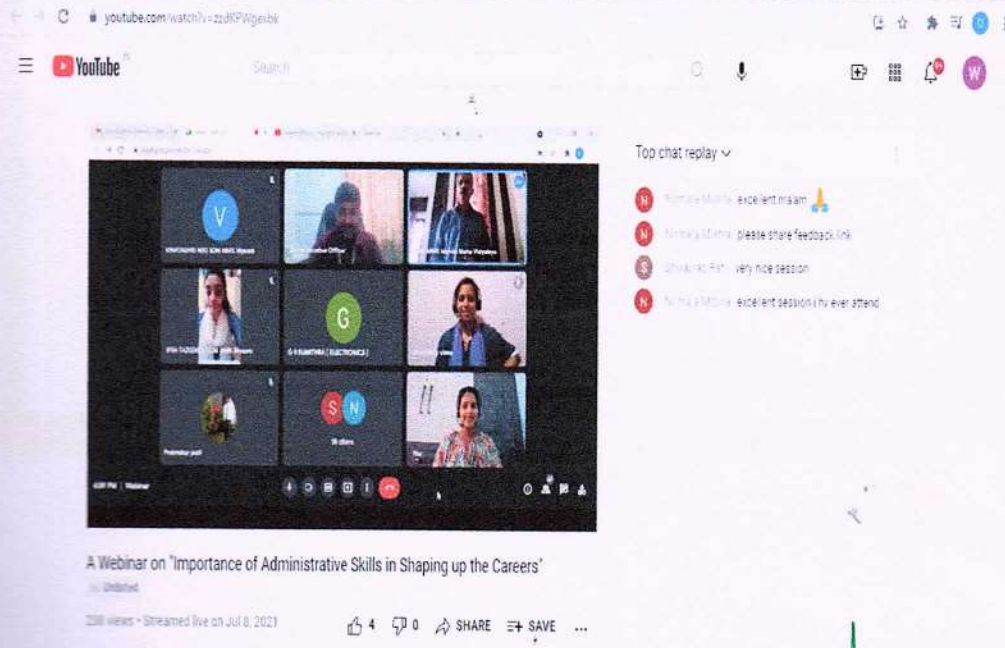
youtube.com/watch?v=zzdKPWgexbk

YouTube

Search

Top chat replay

N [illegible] excellent ma'am 🙏

N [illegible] please share feedback link

S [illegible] very nice session

N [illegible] excellent session i hv ever attend

V

G

S N

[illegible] Officer

G S SUMITHRA ( ELECTRONICS )

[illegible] others

A Webinar on "Importance of Administrative Skills in Shaping up the Careers"

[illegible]

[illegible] views • Streamed live on Jul 8, 2021

4 0 SHARE SAVE ...